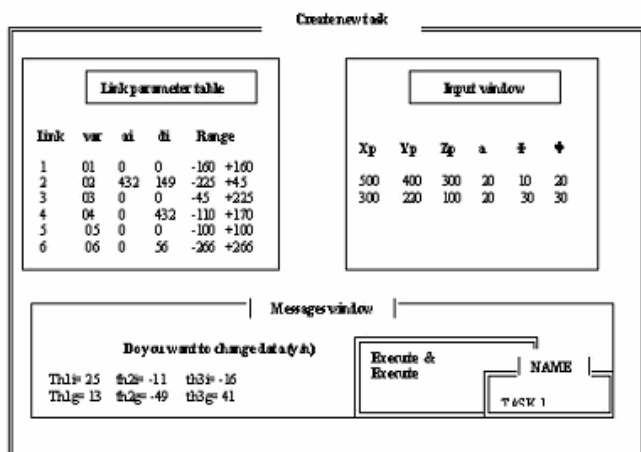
Create new task

Link parameter table

| Link | var | ai | di | Range | |
|---|---|---|---|---|---|
| 1 | 01 | 0 | 0 | -160 | +160 |
| 2 | 02 | 432 | 149 | -225 | +45 |
| 3 | 03 | 0 | 0 | -45 | +225 |
| 4 | 04 | 0 | 432 | -110 | +170 |
| 5 | 05 | 0 | 0 | -100 | +100 |
| 6 | 06 | 0 | 56 | -266 | +266 |

Input window

| Xp | Yp | Zp | a | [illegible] | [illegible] |
|---|---|---|---|---|---|
| 500 | 400 | 300 | 20 | 10 | 20 |
| 300 | 220 | 100 | 20 | 30 | 30 |

Messages window

Do you want to change data (y/n)

Th1i= 25 th2i= -11 th3i= -16
Th1g= 13 th2g= -49 th3g= 41

Execute & Execute

NAME

TASK 1